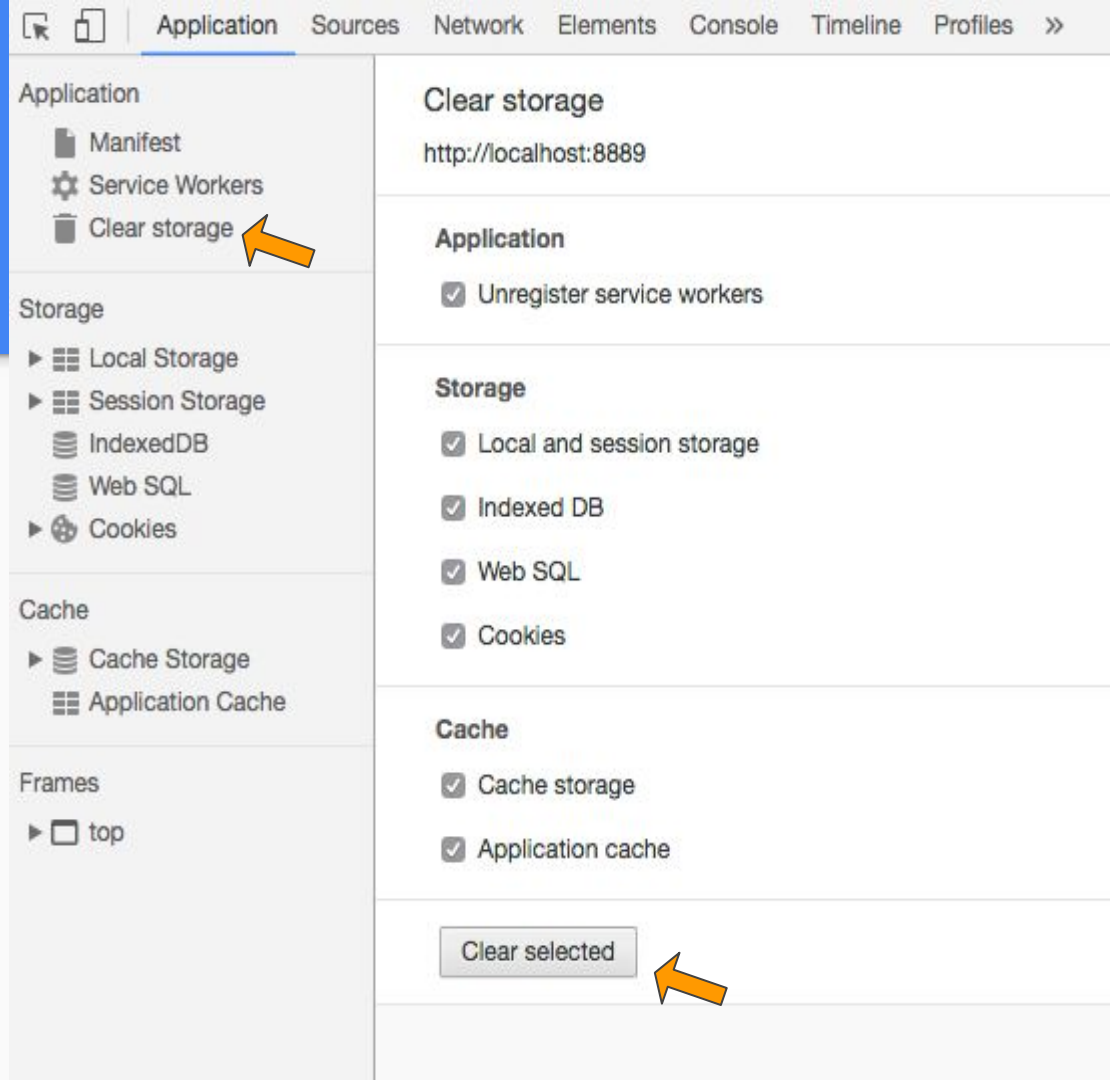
Application Sources Network Elements Console Timeline Profiles »

Application
Manifest
Service Workers
Clear storage

Storage
Local Storage
Session Storage
IndexedDB
Web SQL
Cookies

Cache
Cache Storage
Application Cache

Frames
top

Clear storage
http://localhost:8889

Application
Unregister service workers

Storage
Local and session storage
Indexed DB
Web SQL
Cookies

Cache
Cache storage
Application cache

Clear selected